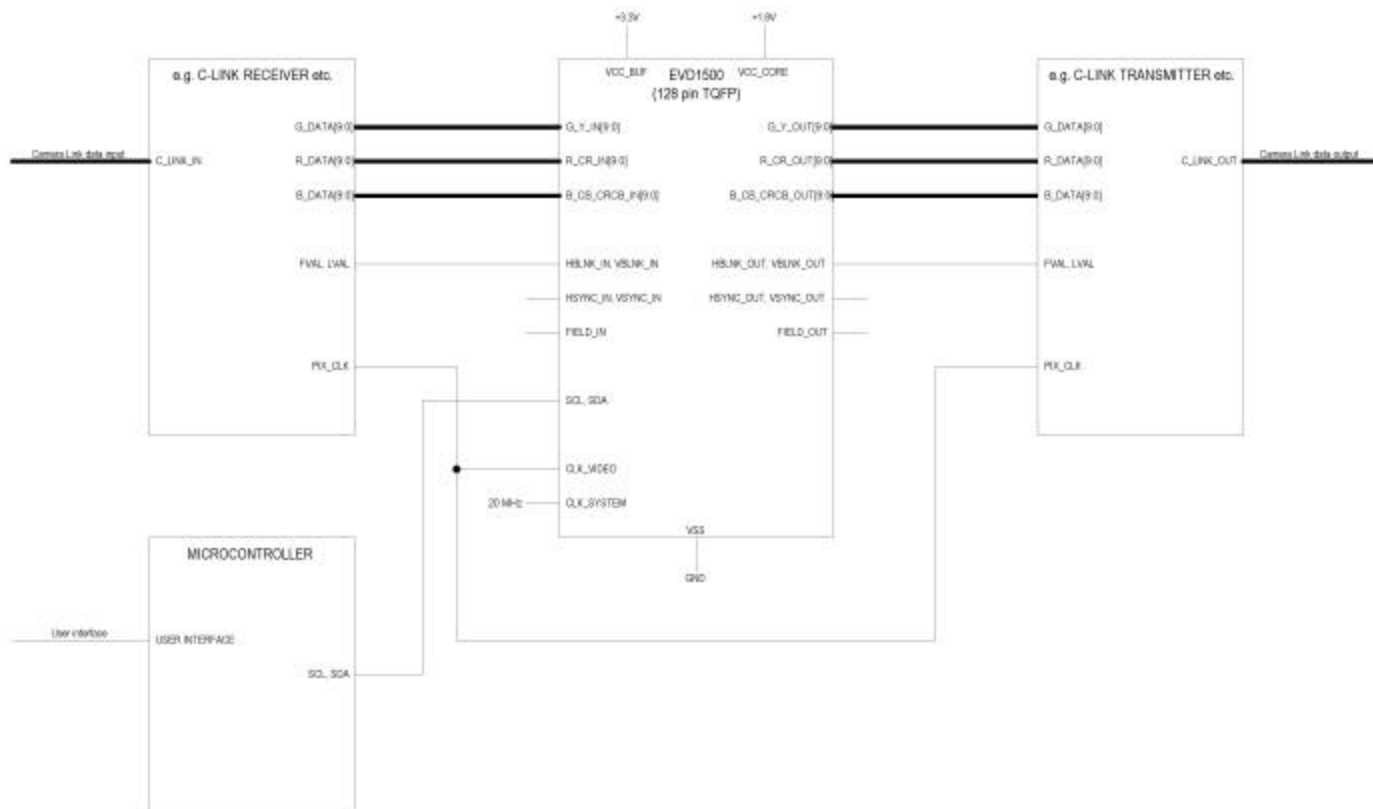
+3.3V

+1.8V

e.g. C-LINK RECEIVER etc.

Camera Link data input

C_LINK_IN

G_DATA[9:0]

R_DATA[9:0]

B_DATA[9:0]

FVAL, LVAL

PIX_CLK

VCC_BUF

VCC_CORE

EVD1500
(128 pin TQFP)

G_Y_IN[9:0]

R_CR_IN[9:0]

B_CB_CRCB_IN[9:0]

HBLNK_IN, VBLNK_IN

HSYNC_IN, VSYNC_IN

FIELD_IN

SCL, SDA

CLK_VIDEO

20 MHz

CLK_SYSTEM

G_Y_OUT[9:0]

R_CR_OUT[9:0]

B_CB_CRCB_OUT[9:0]

HBLNK_OUT, VBLNK_OUT

HSYNC_OUT, VSYNC_OUT

FIELD_OUT

VSS

GND

e.g. C-LINK TRANSMITTER etc.

G_DATA[9:0]

R_DATA[9:0]

B_DATA[9:0]

FVAL, LVAL

PIX_CLK

C_LINK_OUT

Camera Link data output

MICROCONTROLLER

User interface

USER INTERFACE

SCL, SDA